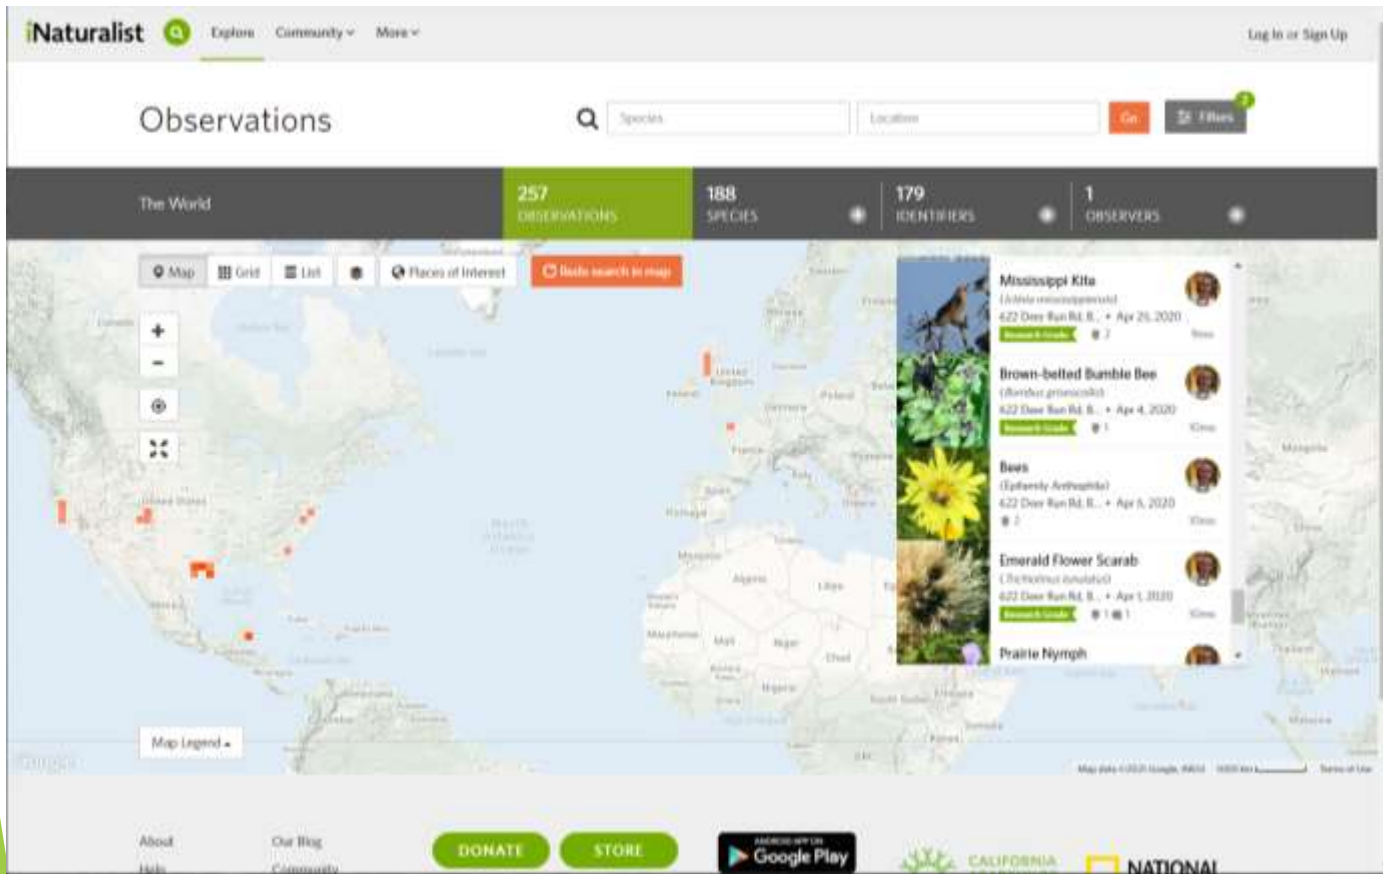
iNaturalist Explore Community More

Log In or Sign Up

Observations

Species Location Go Filters

The World

257 OBSERVATIONS

188 SPECIES

179 IDENTIFIERS

1 OBSERVERS

Map Grid List Places of Interest Redo search in map

Mississippi Kite
(Ictinia mississippiensis)
622 Deer Run Rd, B... • Apr 25, 2020
Research Grade

Brown-belted Bumble Bee
(Bombus griseocollis)
622 Deer Run Rd, B... • Apr 4, 2020
Research Grade

Bees
(Epifamily Anthophila)
622 Deer Run Rd, B... • Apr 6, 2020

Emerald Flower Scarab
(Trichotinus lunulatus)
622 Deer Run Rd, B... • Apr 1, 2020
Research Grade

Prairie Nymph

Map Legend

About
Help
Our Blog
Community

DONATE STORE

ANDROID APP ON Google Play

CALIFORNIA

NATIONAL